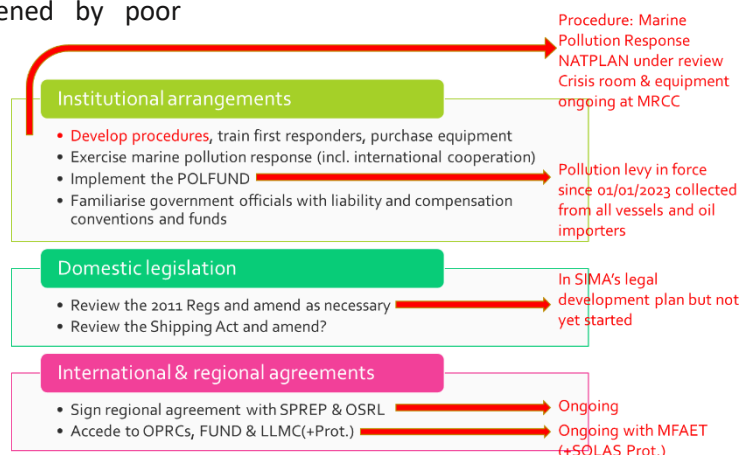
ened by poor

Procedure: Marine Pollution Response NATPLAN under review
Crisis room & equipment ongoing at MRCC

Institutional arrangements

• Develop procedures, train first responders, purchase equipment
• Exercise marine pollution response (incl. international cooperation)
• Implement the POLFUND
• Familiarise government officials with liability and compensation conventions and funds

Pollution levy in force since 01/01/2023 collected from all vessels and oil importers

Domestic legislation

• Review the 2011 Regs and amend as necessary
• Review the Shipping Act and amend?

In SIMA's legal development plan but not yet started

International & regional agreements

• Sign regional agreement with SPREP & OSRL
• Accede to OPRCs, FUND & LLMC(+Prot.)

Ongoing
Ongoing with MFAET (+SOLAS Prot.)